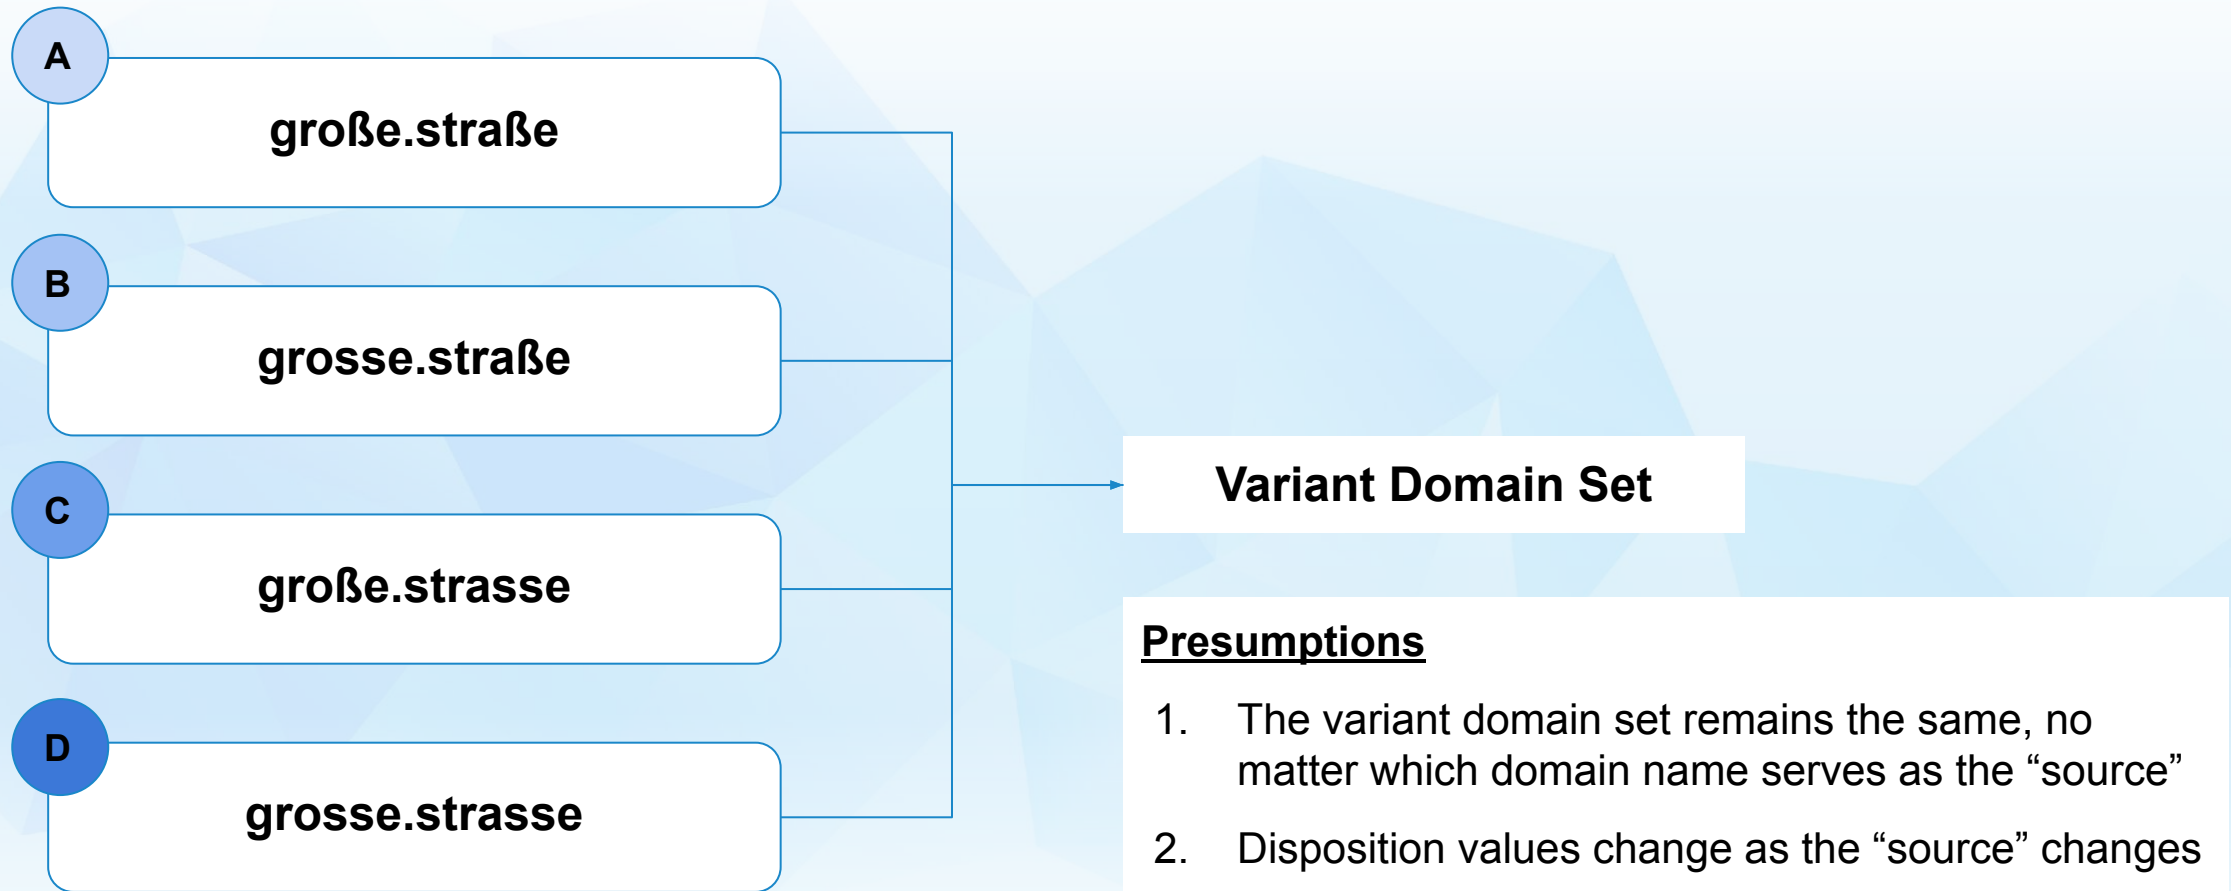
A
große.straße

B
grosse.straße

C
große.strasse

D
grosse.strasse

Variant Domain Set

Presumptions

1. The variant domain set remains the same, no matter which domain name serves as the “source”

2. Disposition values change as the “source” changes